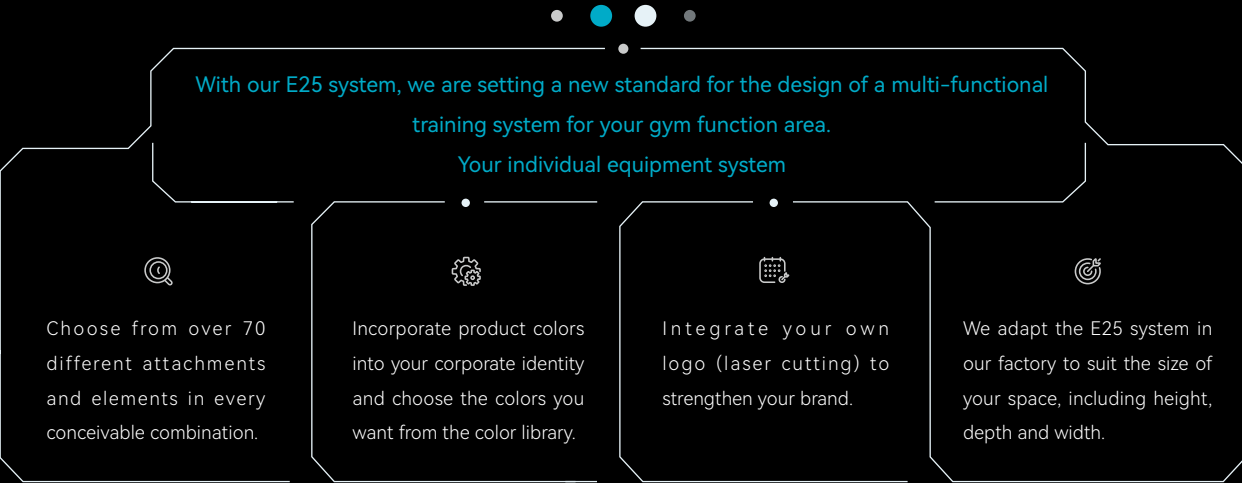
With our E25 system, we are setting a new standard for the design of a multi-functional training system for your gym function area.
Your individual equipment system

Choose from over 70 different attachments and elements in every conceivable combination.

Incorporate product colors into your corporate identity and choose the colors you want from the color library.

Integrate your own logo (laser cutting) to strengthen your brand.

We adapt the E25 system in our factory to suit the size of your space, including height, depth and width.